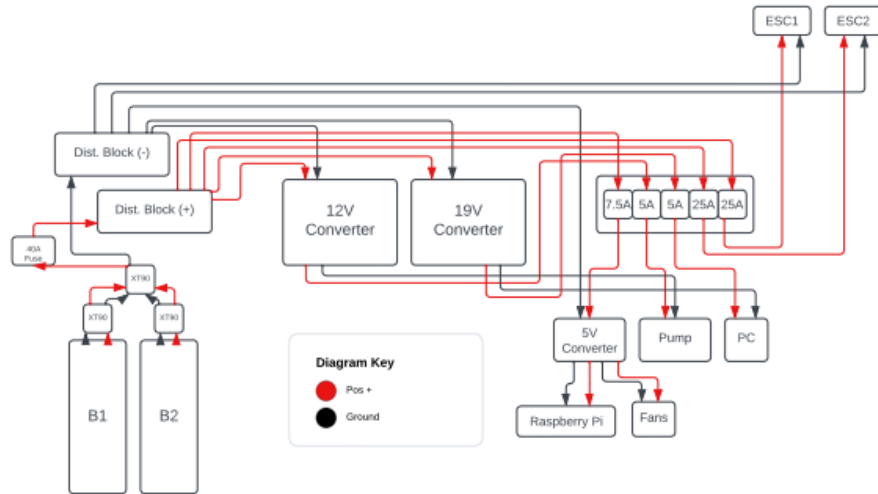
ESC1

ESC2

Dist. Block (-)

Dist. Block (+)

12V Converter

19V Converter

7.5A

5A

5A

25A

25A

40A Fuse

XT90

XT90

XT90

B1

B2

Diagram Key

Pos +

Ground

5V Converter

Pump

PC

Raspberry Pi

Fans